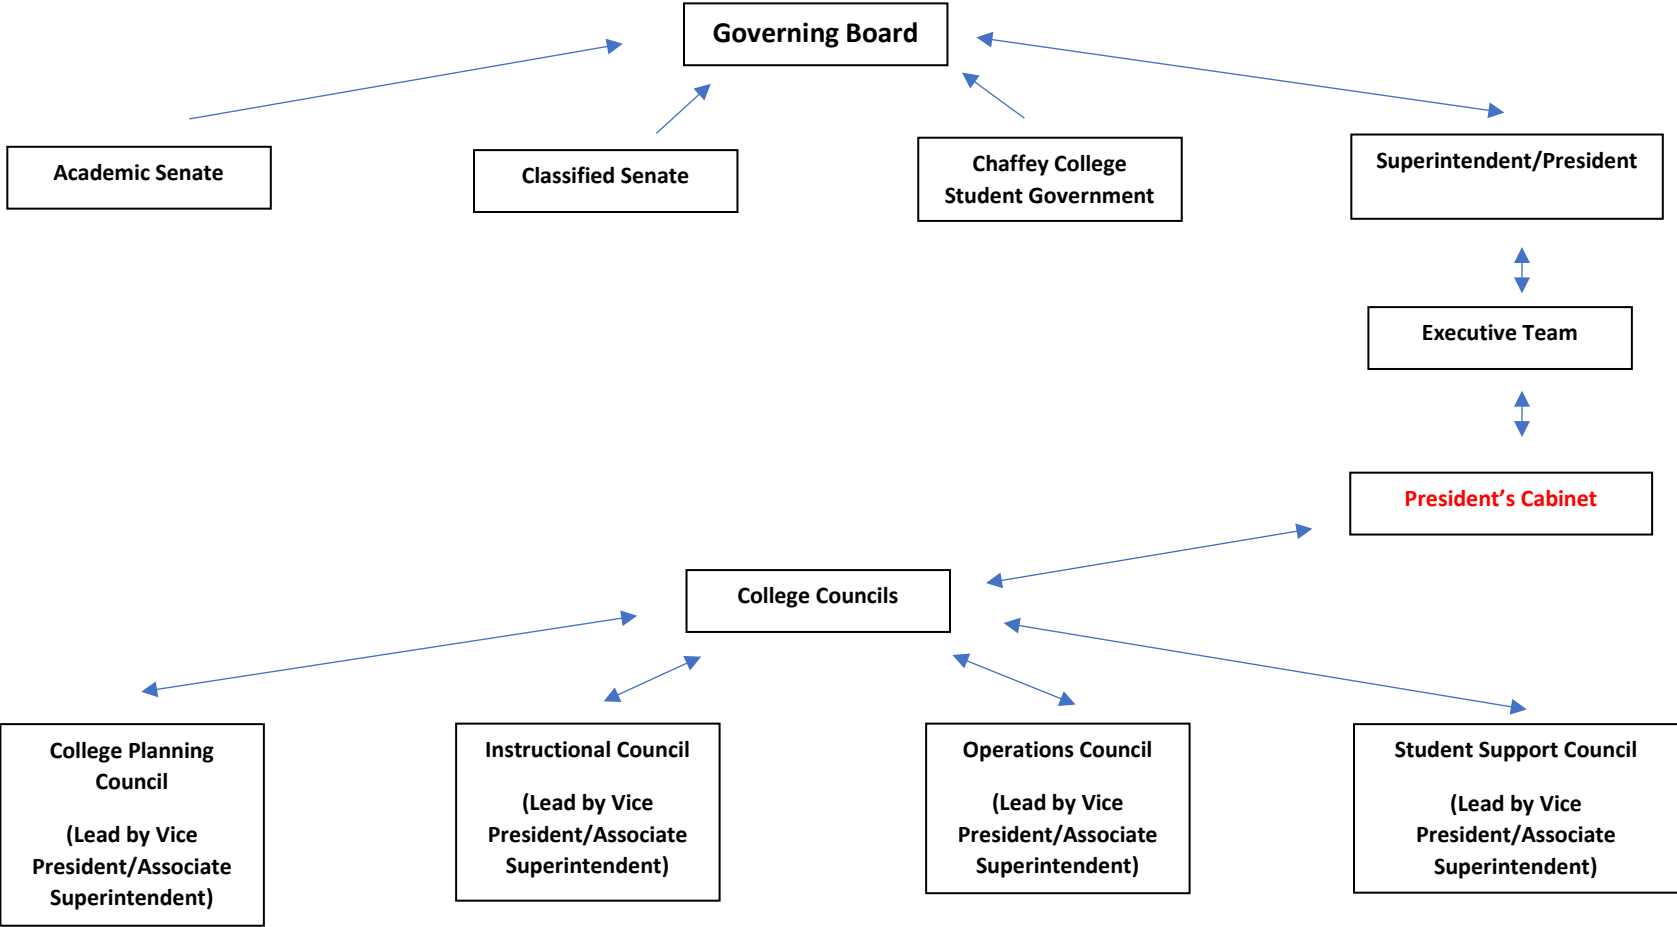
Governing Board

Academic Senate

Classified Senate

Chaffey College Student Government

Superintendent/President

Executive Team

President’s Cabinet

College Councils

College Planning Council

(Lead by Vice President/Associate Superintendent)

Instructional Council

(Lead by Vice President/Associate Superintendent)

Operations Council

(Lead by Vice President/Associate Superintendent)

Student Support Council

(Lead by Vice President/Associate Superintendent)